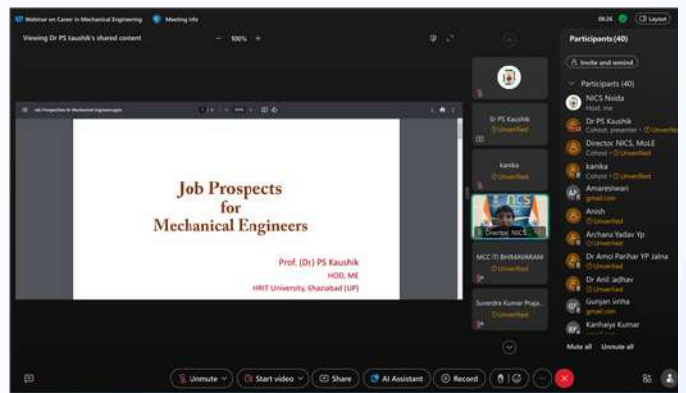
Webinar on Career in Mechanical Engineering    Meeting info

08:26    Layout

Viewing Dr PS Kaushik's shared content    100%

Job Prospects for Mechanical Engineers.pptx

Job Prospects
for
Mechanical Engineers

Prof. (Dr) PS Kaushik
HOD, ME
HRIT University, Ghaziabad (UP)

Dr PS Kaushik
Unverified

kanika
Unverified

Director, NICS

MCC ITI BHIMAVARAM
Unverified

Surendra Kumar Praja...
Unverified

Participants (40)

Invite and remind

Participants (40)

NICS Noida
Host, me

Dr PS Kaushik
Cohost, presenter · Unverified

Director, NICS, MoLE
Cohost · Unverified

kanika
Cohost · Unverified

Amareswari
gmail.com

Anish
Unverified

Archana Yadav Yp
Unverified

Dr Amol Parihar YP Jalna
Unverified

Dr Anil Jadhav
Unverified

Gunjan sinha
gmail.com

Kanhaiya Kumar

Mute all    Unmute all

Unmute    Start video    Share    AI Assistant    Record